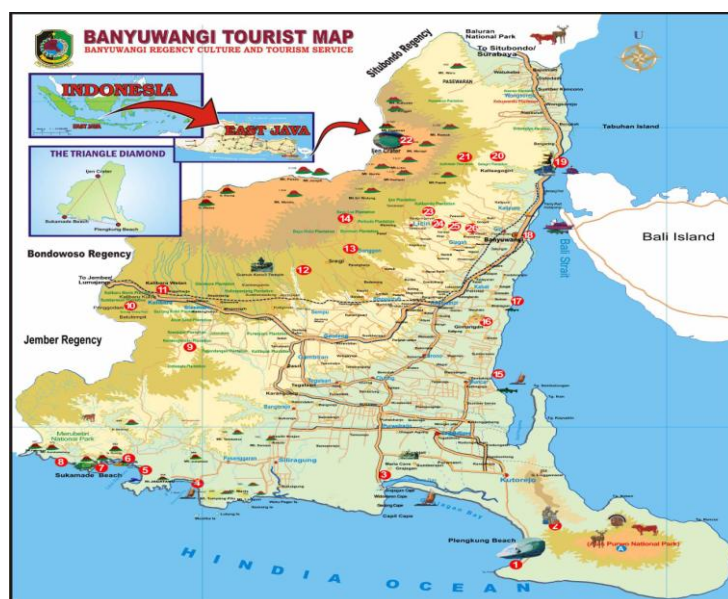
BANYUWANGI TOURIST MAP
BANYUWANGI REGENCY CULTURE AND TOURISM SERVICE

INDONESIA

EAST JAVA

THE TRIANGLE DIAMOND

Ijen Crater

Sukamade Beach

Plengkung Beach

Situbondo Regency

Baluran National Park

To Situbondo/ Surabaya

U

Tabuhan Island

Bali Island

Bali Strait

Bondowoso Regency

To Jember/ Lumajang

Jember Regency

Meru Betiri National Park

Sukamade Beach

Plengkung Beach

Alas Purwo National Park

Banyuwangi

Kalibaru

Genteng

Grajagan

Kartonejo

Srono

Sempu

Glenmore

Pesanggaran

Siliragung

Songgon

Licin

Kalipuro

Kalibendo

Pasewaran

Wongsorejo

Bangorejo

Purwoharjo

Gambiran

Rogojampi

Jajag

Muncar

Kabat

Glagah

Giri

Sragi

Bangsring

Watudodol

Pulau Merah

Ijen Crater

Capil Cape

Pangpang Bay

Grajagan Beach

H I N D I A O C E A N

1

2

3

4

5

6

7

8

9

10

11

12

13

14

15

16

17

18

19

20

21

22

23

24

25

26